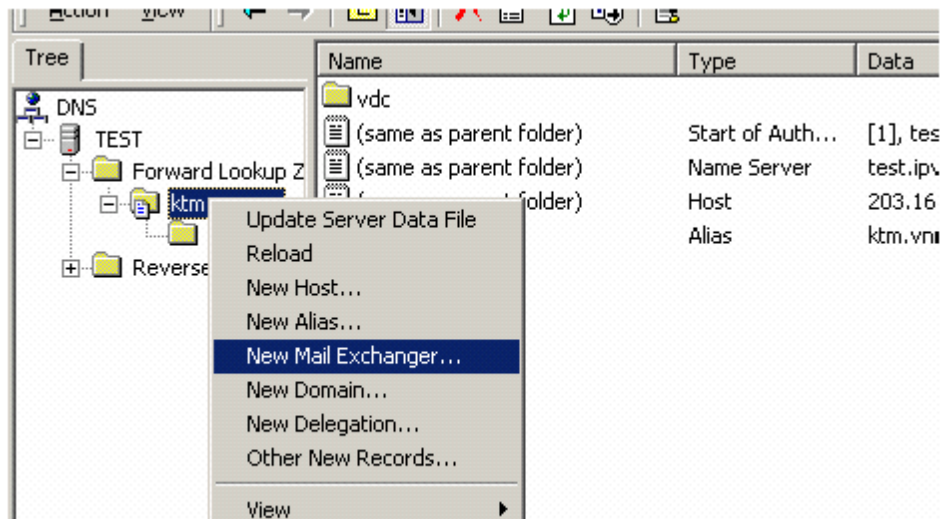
Action View

Tree

DNS
TEST
Forward Lookup Z
ktm
Reverse

| Name | Type | Data |
|---|---|---|
| vdc | | |
| (same as parent folder) | Start of Auth... | [1], tes |
| (same as parent folder) | Name Server | test.ipv |
| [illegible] folder) | Host | 203.16 |
| | Alias | ktm.vn |

Update Server Data File
Reload
New Host...
New Alias...
New Mail Exchanger...
New Domain...
New Delegation...
Other New Records...
View